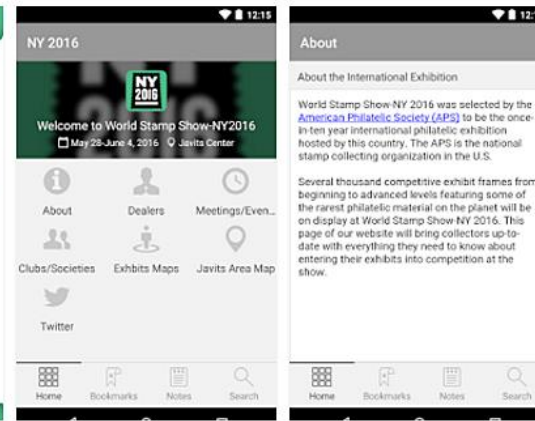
12:15
NY 2016
NY 2016
Welcome to World Stamp Show-NY2016
May 28-June 4, 2016 Javits Center
About
Dealers
Meetings/Even...
Clubs/Societies
Exhbits Maps
Javits Area Map
Twitter
Home
Bookmarks
Notes
Search

12:
About
About the International Exhibition
World Stamp Show-NY 2016 was selected by the American Philatelic Society (APS) to be the once-in-ten year international philatelic exhibition hosted by this country. The APS is the national stamp collecting organization in the U.S.

Several thousand competitive exhibit frames from beginning to advanced levels featuring some of the rarest philatelic material on the planet will be on display at World Stamp Show-NY 2016. This page of our website will bring collectors up-to-date with everything they need to know about entering their exhibits into competition at the show.
Home
Bookmarks
Notes
Search